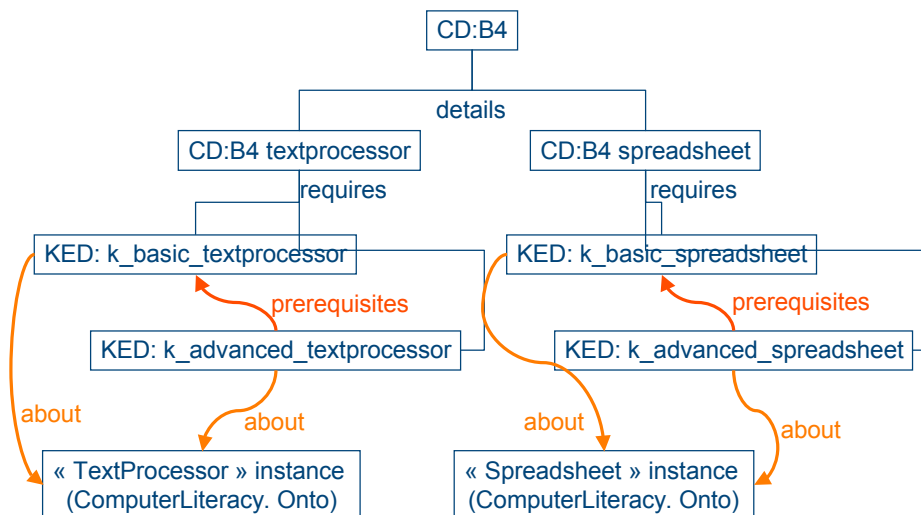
CD:B4

details

CD:B4 textprocessor

CD:B4 spreadsheet

requires

requires

KED: k_basic_textprocessor

KED: k_basic_spreadsheet

prerequisites

prerequisites

KED: k_advanced_textprocessor

KED: k_advanced_spreadsheet

about

about

about

about

« TextProcessor » instance (ComputerLiteracy. Onto)

« Spreadsheet » instance (ComputerLiteracy. Onto)